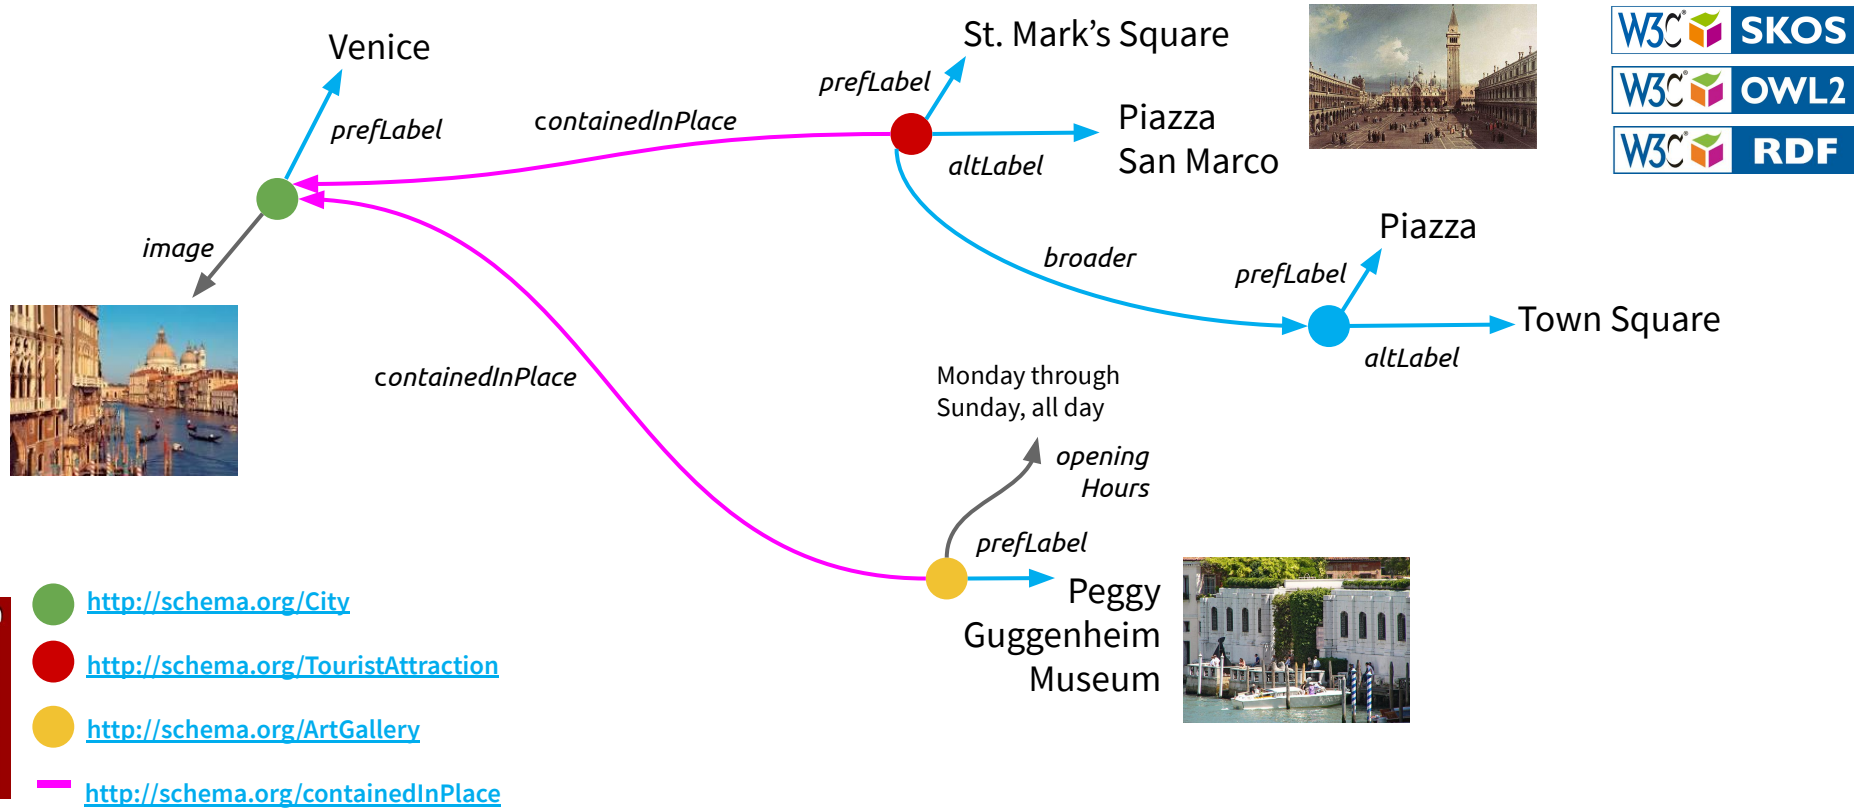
Venice

prefLabel

image

containedInPlace

St. Mark's Square

prefLabel

Piazza San Marco

altLabel

containedInPlace

broader

Piazza

prefLabel

Town Square

altLabel

Monday through Sunday, all day

opening Hours

prefLabel

Peggy Guggenheim Museum

W3C SKOS

W3C OWL2

W3C RDF

http://schema.org/City

http://schema.org/TouristAttraction

http://schema.org/ArtGallery

http://schema.org/containedInPlace